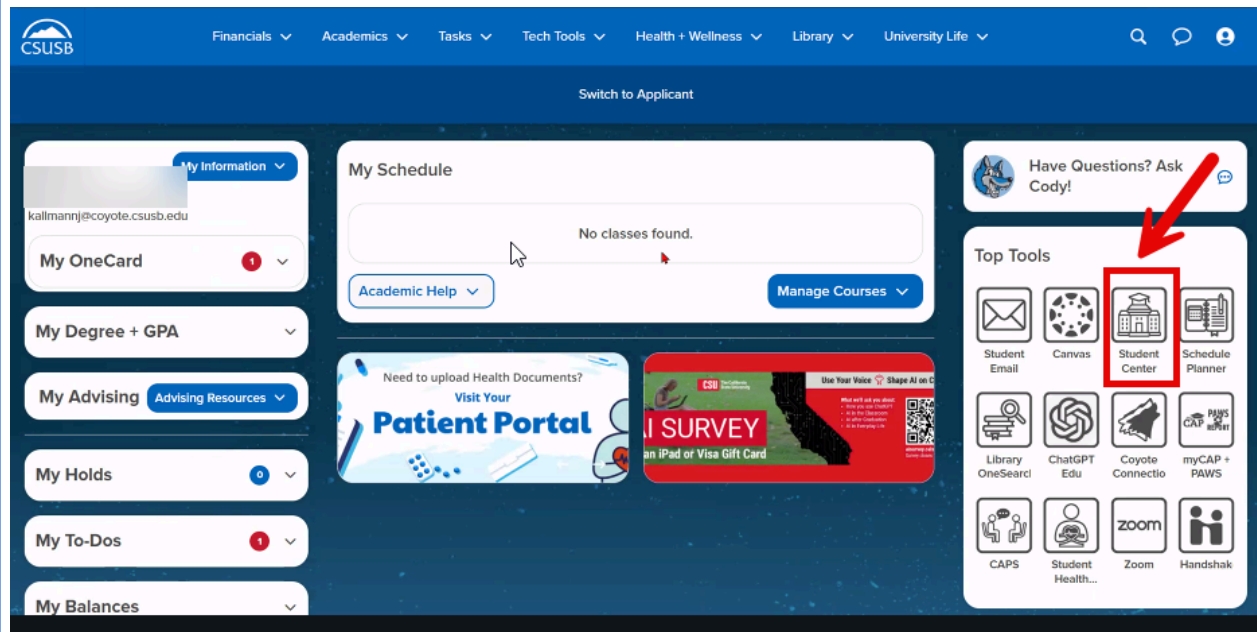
CSUSB

Financials Academics Tasks Tech Tools Health + Wellness Library University Life

Switch to Applicant

My Information

kallmannj@coyote.csusb.edu

My OneCard 1

My Degree + GPA

My Advising Advising Resources

My Holds 0

My To-Dos 1

My Balances

My Schedule

No classes found.

Academic Help

Manage Courses

Need to upload Health Documents?
Visit Your
Patient Portal

CSU
Use Your Voice Shape AI on C
AI SURVEY
an iPad or Visa Gift Card

Have Questions? Ask Cody!

Top Tools

Student Email
Canvas
Student Center
Schedule Planner
Library OneSearc
ChatGPT Edu
Coyote Connectio
myCAP + PAWS
CAPS
Student Health...
zoom
Zoom
Handshak